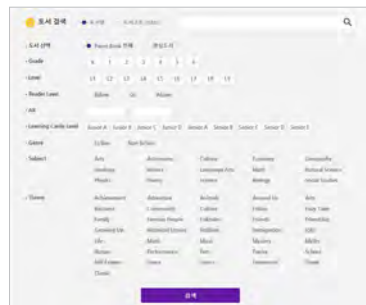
도서 검색

도서 선택 | Focus Book 전체 | 관심도서
Grade | K 1 2 3 4 5 6
Level | L1 L2 L3 L4 L5 L6 L7 L8 L9 L10
Reader Level | Below | At | Above
AR |
Learning Cards Level | Junior A | Junior B | Junior C | Senior A | Senior B | Senior C | Senior D | Senior E
Genre | Fiction | Non-fiction
Subject | Arts | Astronomy | Culture | Economy | Geography
| Geology | History | Language Arts | Math | Natural Science
| Physics | Poetry | Science | Biology | Social Studies
Theme | Achievement | Adventure | Animals | Around Us | Arts
| Business | Community | Culture | Ethics | Fairy Tales
| Family | Famous People | Folktales | Friends | Friendship
| Growing Up | Historical Events | Holidays | Immigration | Life
| Life | Math | Music | Mystery | Myths
| Nature | Performance | Pets | Poetry | Science
| Self-Esteem | Space | Sports | Teamwork | Travel
| Travel

검색